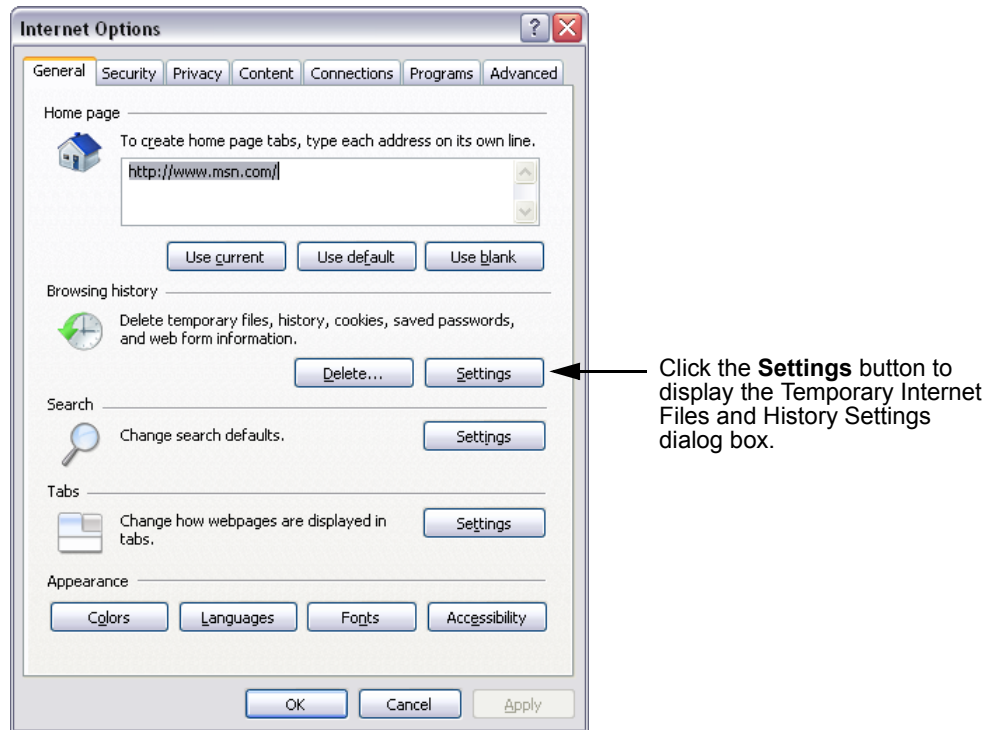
Internet Options

General | Security | Privacy | Content | Connections | Programs | Advanced

Home page

To create home page tabs, type each address on its own line.

http://www.msn.com/

Use current | Use default | Use blank

Browsing history

Delete temporary files, history, cookies, saved passwords, and web form information.

Delete... | Settings

Search

Change search defaults.

Settings

Tabs

Change how webpages are displayed in tabs.

Settings

Appearance

Colors | Languages | Fonts | Accessibility

OK | Cancel | Apply

Click the **Settings** button to display the Temporary Internet Files and History Settings dialog box.